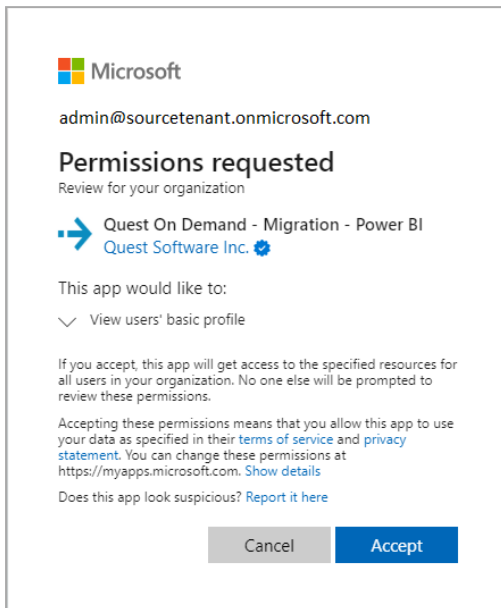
Microsoft

admin@sourcetenant.onmicrosoft.com

Permissions requested

Review for your organization

Quest On Demand - Migration - Power BI
Quest Software Inc.

This app would like to:

View users' basic profile

If you accept, this app will get access to the specified resources for all users in your organization. No one else will be prompted to review these permissions.

Accepting these permissions means that you allow this app to use your data as specified in their terms of service and privacy statement. You can change these permissions at https://myapps.microsoft.com. Show details

Does this app look suspicious? Report it here

Cancel Accept